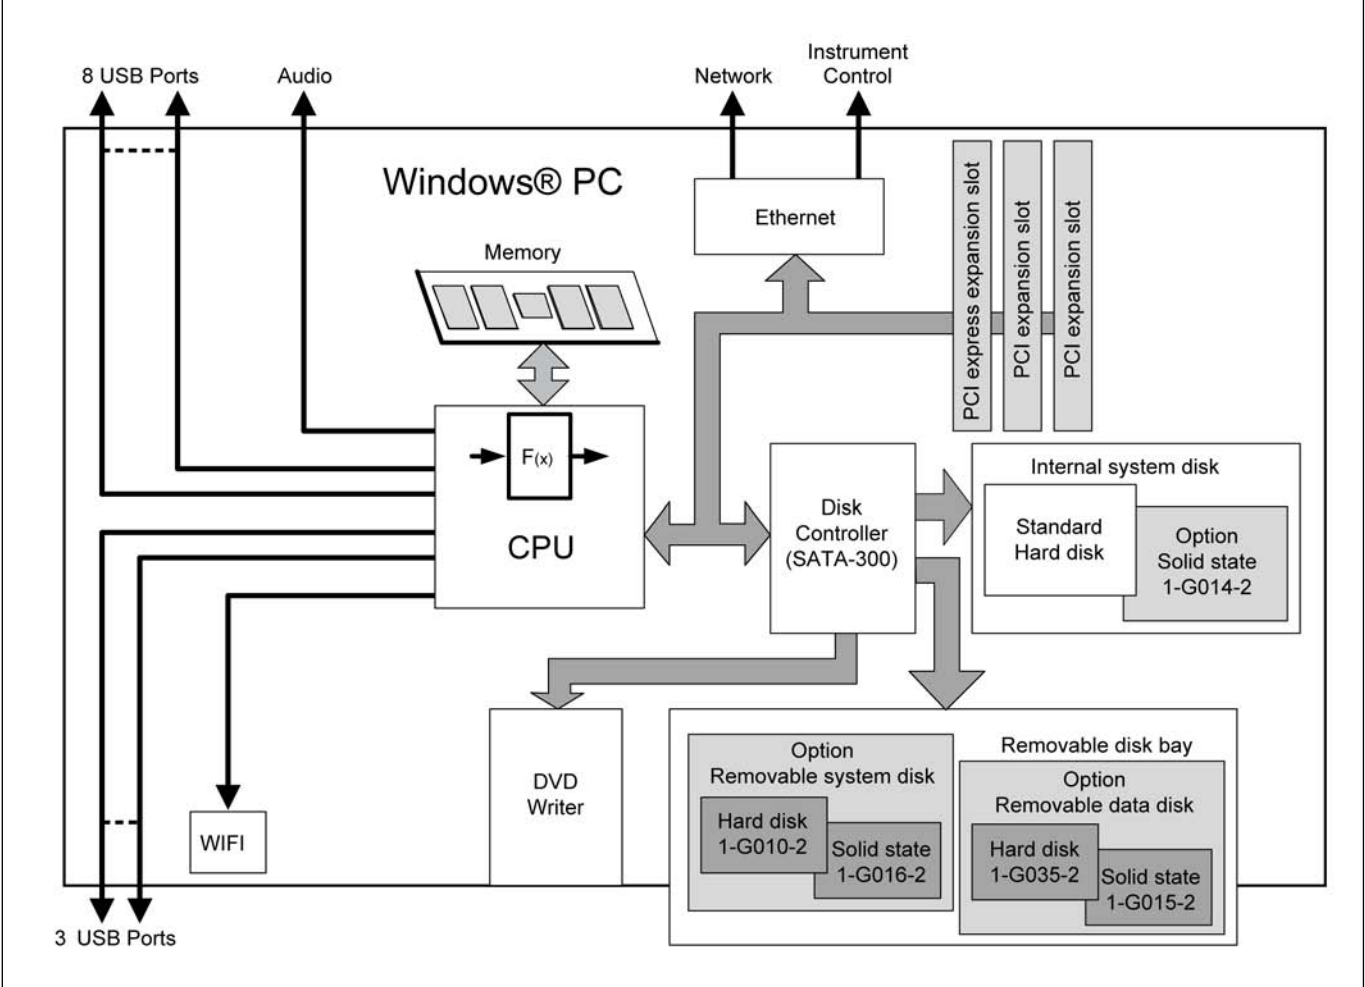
8 USB Ports
Audio
Network
Instrument Control
Windows® PC
Ethernet
PCI express expansion slot
PCI expansion slot
PCI expansion slot
Memory
$F_{(x)}$
CPU
Disk Controller (SATA-300)
Internal system disk
Standard Hard disk
Option Solid state 1-G014-2
DVD Writer
Removable disk bay
Option Removable system disk
Hard disk 1-G010-2
Solid state 1-G016-2
Option Removable data disk
Hard disk 1-G035-2
Solid state 1-G015-2
WIFI
3 USB Ports